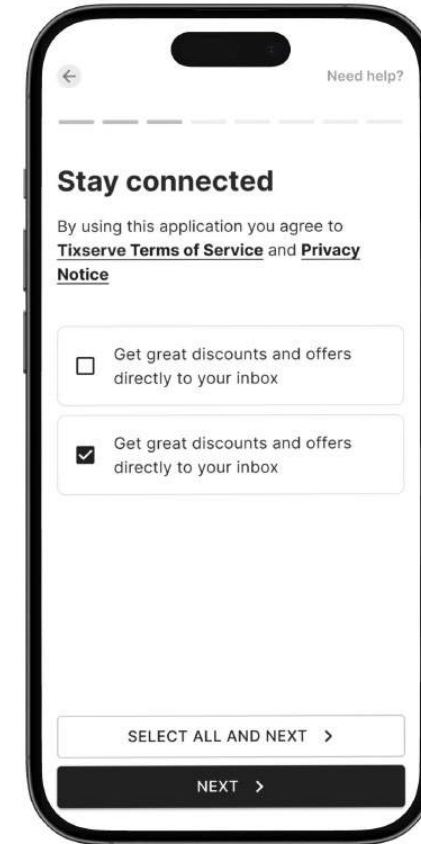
Need help?

Stay connected

By using this application you agree to Tixserve Terms of Service and Privacy Notice

Get great discounts and offers directly to your inbox

Get great discounts and offers directly to your inbox

SELECT ALL AND NEXT >

NEXT >